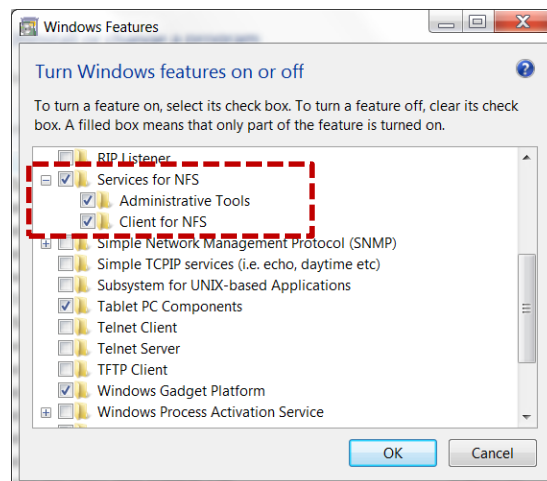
Windows Features

Turn Windows features on or off

To turn a feature on, select its check box. To turn a feature off, clear its check box. A filled box means that only part of the feature is turned on.

RIP Listener
Services for NFS
Administrative Tools
Client for NFS
Simple Network Management Protocol (SNMP)
Simple TCPIP services (i.e. echo, daytime etc)
Subsystem for UNIX-based Applications
Tablet PC Components
Telnet Client
Telnet Server
TFTP Client
Windows Gadget Platform
Windows Process Activation Service

OK
Cancel